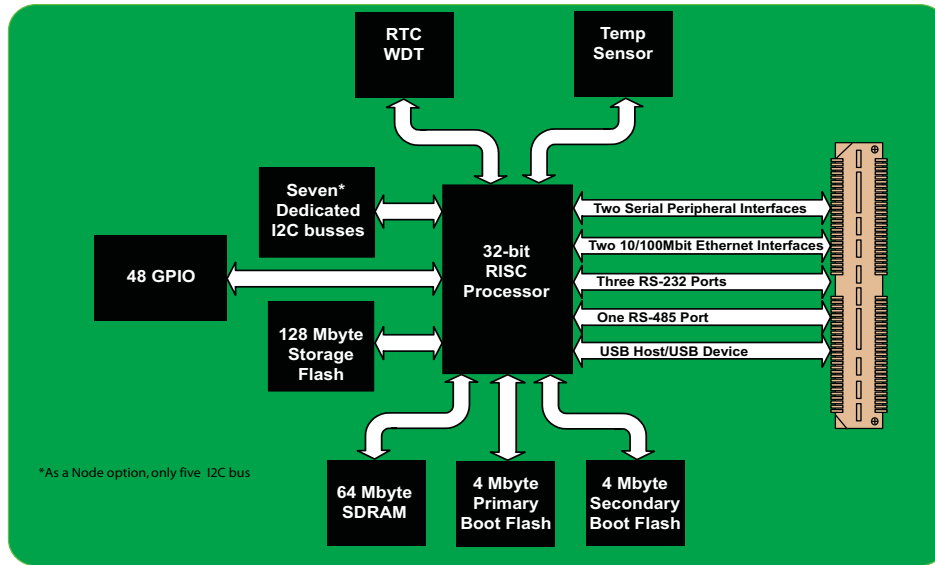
RTC
WDT

Temp
Sensor

Seven*
Dedicated
I2C busses

48 GPIO

128 Mbyte
Storage
Flash

32-bit
RISC
Processor

Two Serial Peripheral Interfaces

Two 10/100Mbit Ethernet Interfaces

Three RS-232 Ports

One RS-485 Port

USB Host/USB Device

*As a Node option, only five I2C bus

64 Mbyte
SDRAM

4 Mbyte
Primary
Boot Flash

4 Mbyte
Secondary
Boot Flash